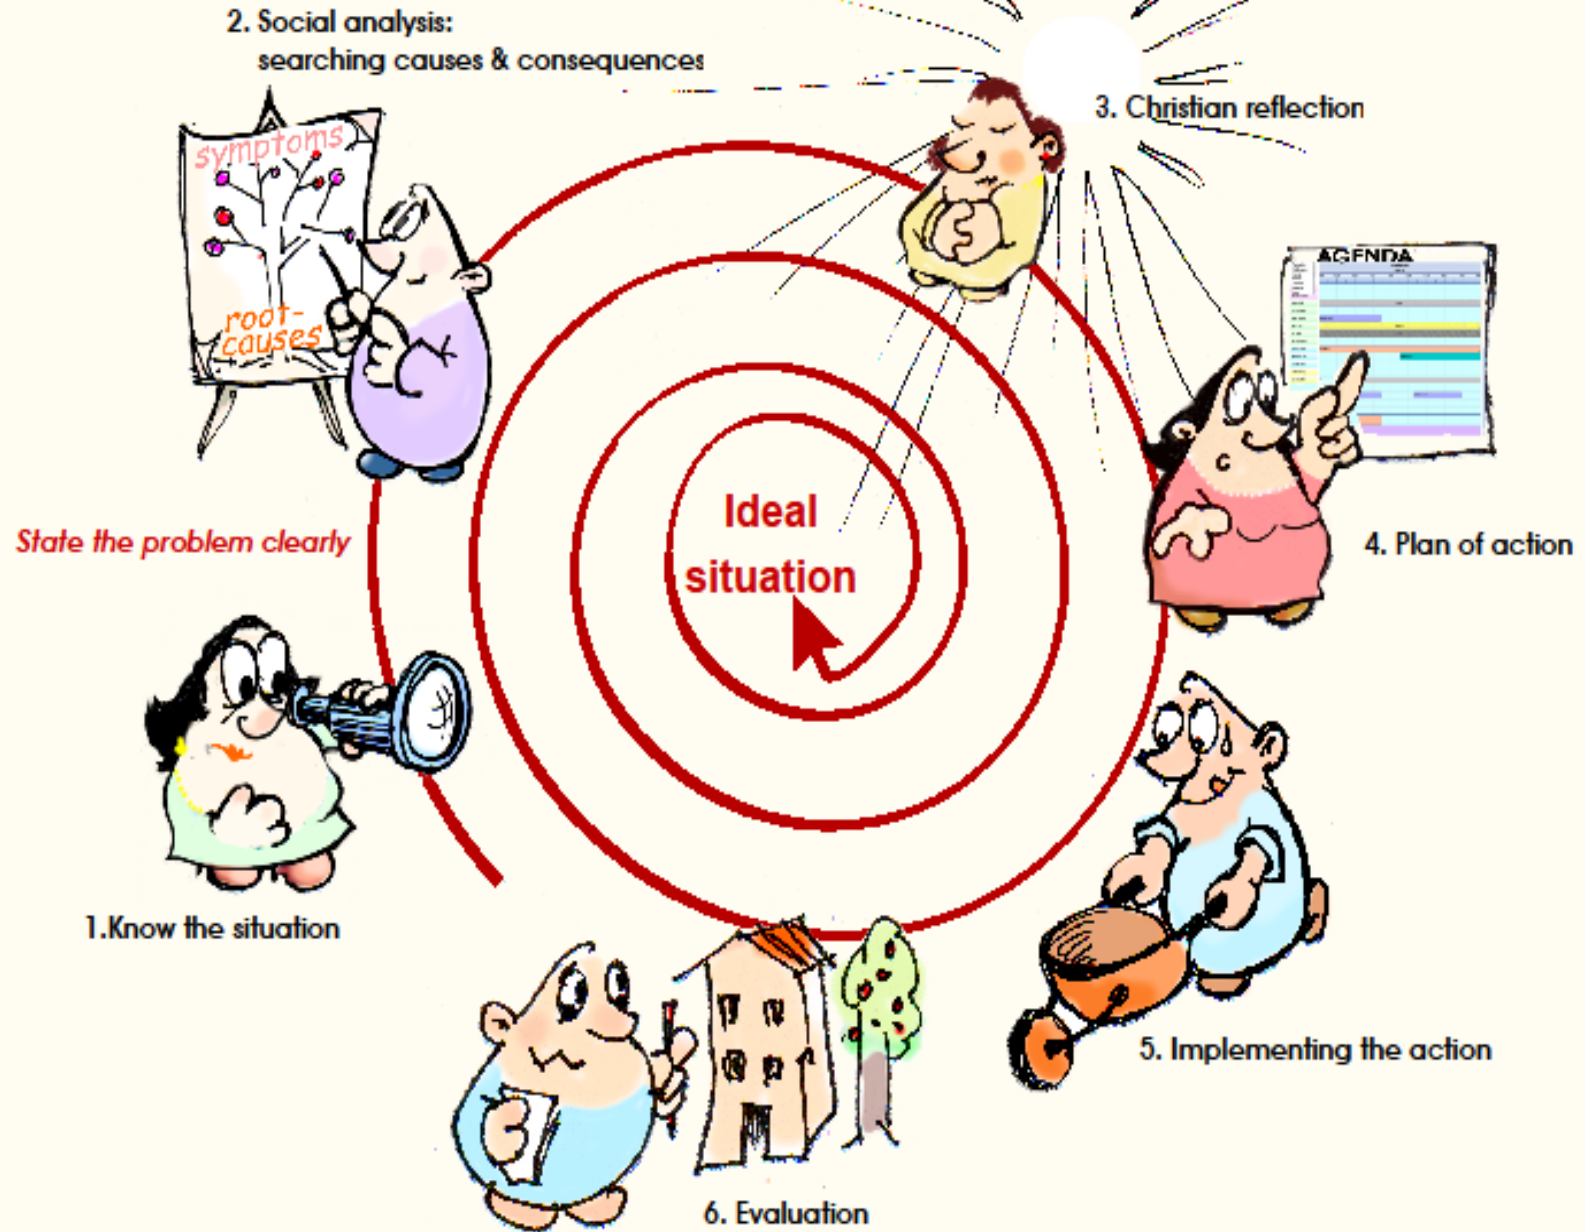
2. Social analysis: searching causes & consequences

symptoms

root-causes

3. Christian reflection

AGENDA

4. Plan of action

State the problem clearly

Ideal situation

1.Know the situation

5. Implementing the action

6. Evaluation